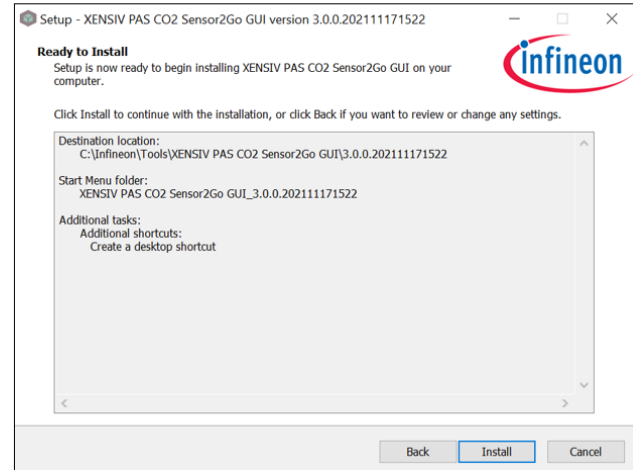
Setup - XENSIV PAS CO2 Sensor2Go GUI version 3.0.0.202111171522

Ready to Install
Setup is now ready to begin installing XENSIV PAS CO2 Sensor2Go GUI on your computer.

infineon

Click Install to continue with the installation, or click Back if you want to review or change any settings.

Destination location:
C:\Infineon\Tools\XENSIV PAS CO2 Sensor2Go GUI\3.0.0.202111171522

Start Menu folder:
XENSIV PAS CO2 Sensor2Go GUI_3.0.0.202111171522

Additional tasks:
Additional shortcuts:
Create a desktop shortcut

Back Install Cancel